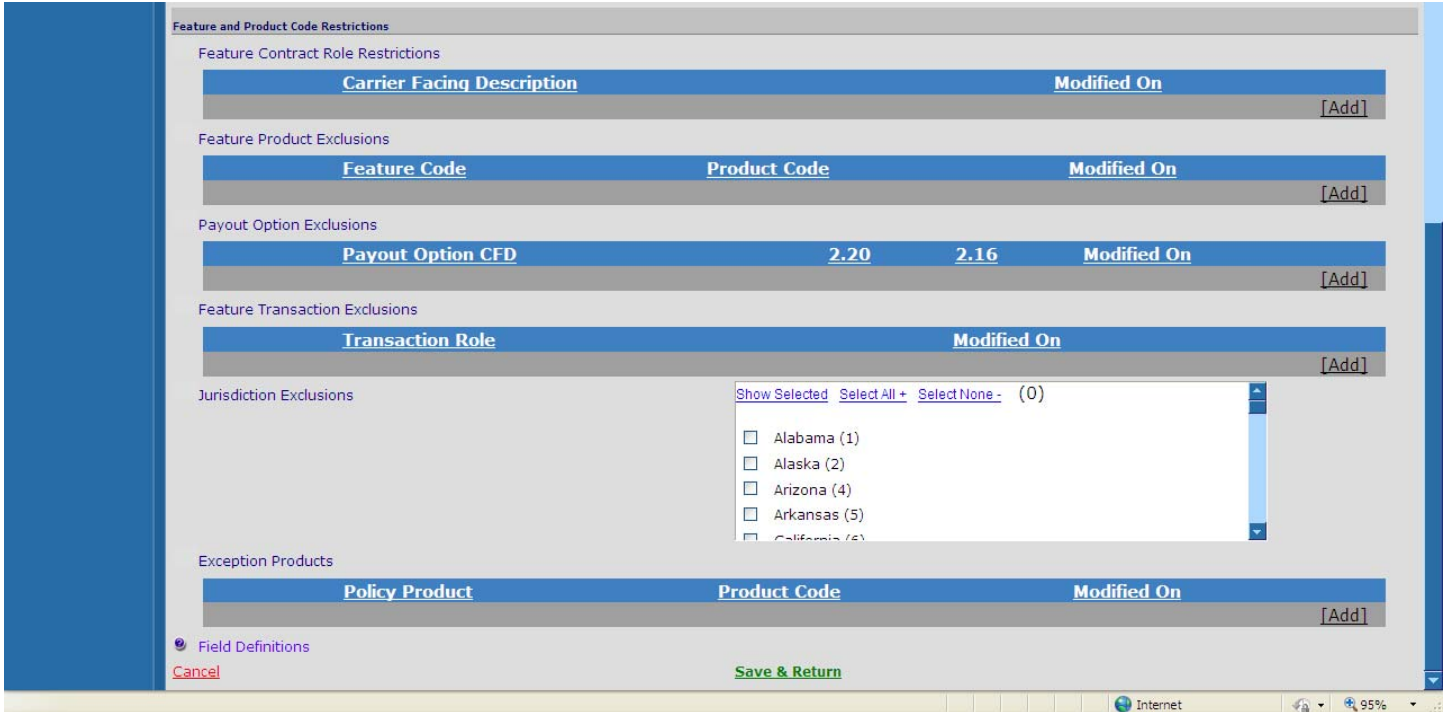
Feature and Product Code Restrictions

Feature Contract Role Restrictions

| Carrier Facing Description | Modified On |
|---|---|
| | [Add] |

Feature Product Exclusions

| Feature Code | Product Code | Modified On |
|---|---|---|
| | | [Add] |

Payout Option Exclusions

| Payout Option CFD | 2.20 | 2.16 | Modified On |
|---|---|---|---|
| | | | [Add] |

Feature Transaction Exclusions

| Transaction Role | Modified On |
|---|---|
| | [Add] |

Jurisdiction Exclusions

Show Selected Select All + Select None - (0)

Alabama (1)
Alaska (2)
Arizona (4)
Arkansas (5)
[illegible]

Exception Products

| Policy Product | Product Code | Modified On |
|---|---|---|
| | | [Add] |

Field Definitions

Cancel

Save & Return

Internet

95%